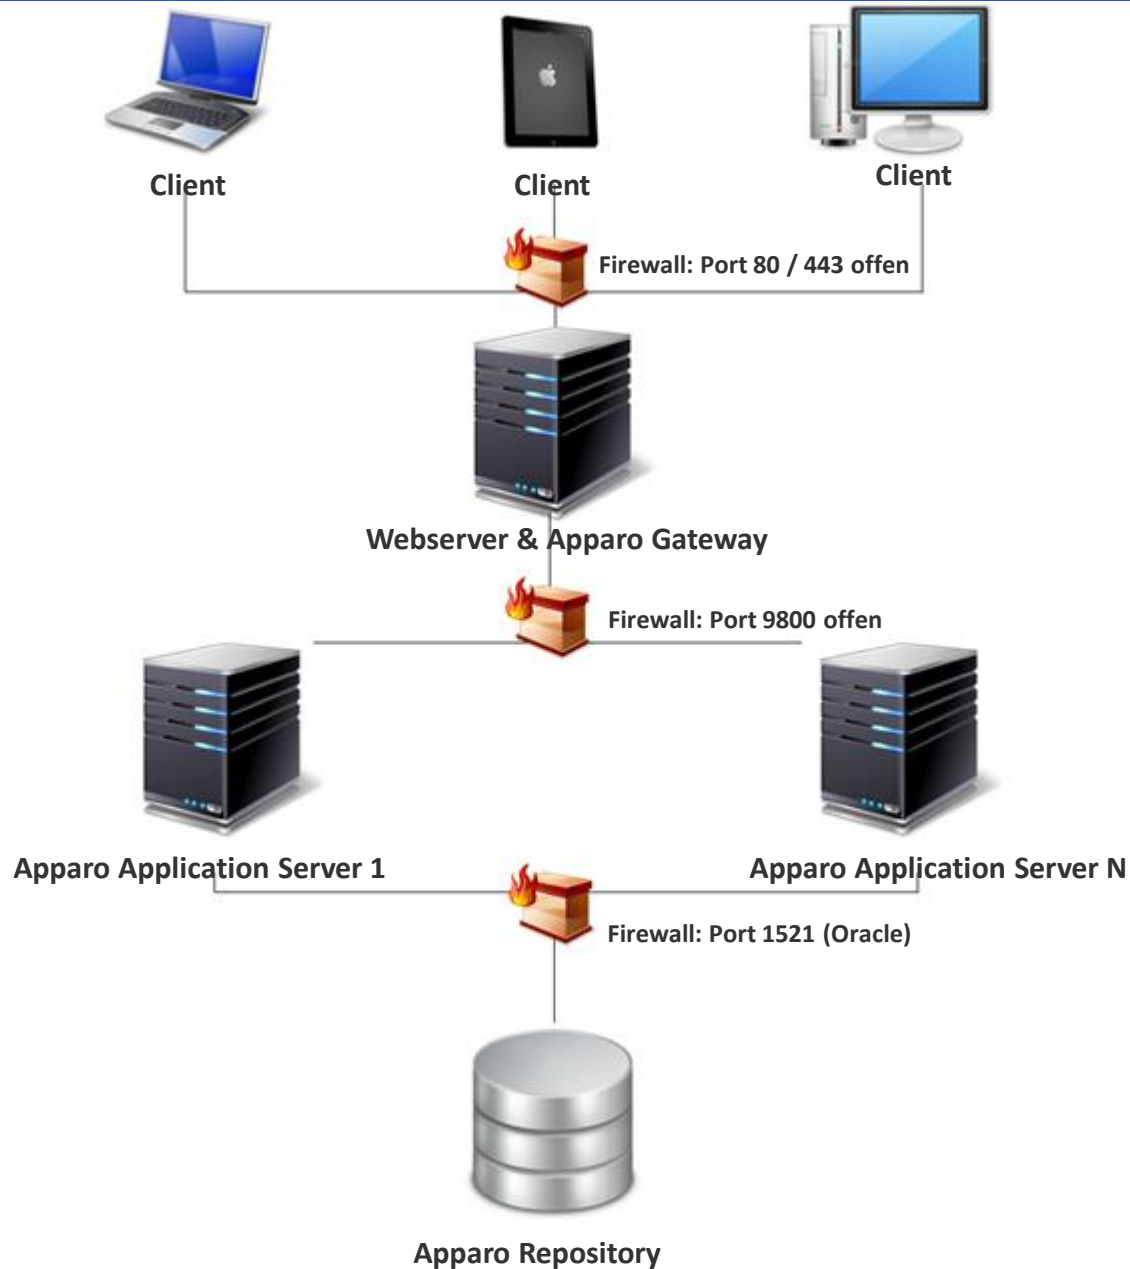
Client

Client

Client

Firewall: Port 80 / 443 offen

Webserver & Apparo Gateway

Firewall: Port 9800 offen

Apparo Application Server 1

Apparo Application Server N

Firewall: Port 1521 (Oracle)

Apparo Repository